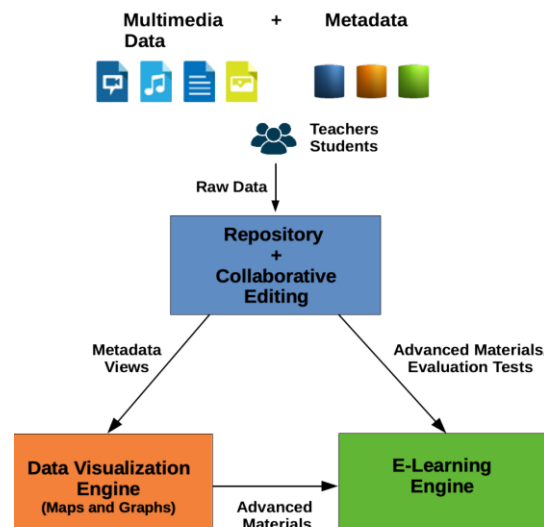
Multimedia Data + Metadata

Teachers Students

Raw Data

Repository + Collaborative Editing

Metadata Views

Advanced Materials Evaluation Tests

Data Visualization Engine (Maps and Graphs)

Advanced Materials

E-Learning Engine